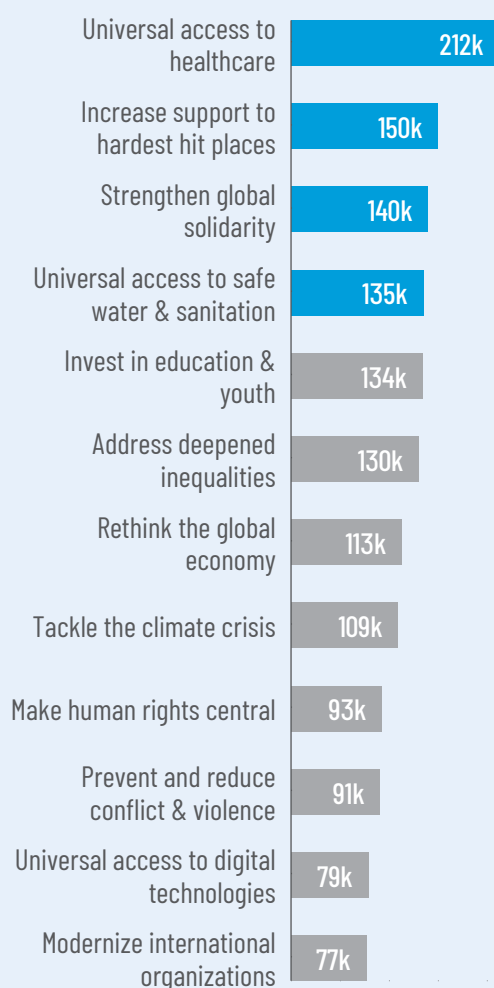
Universal access to healthcare
212k

Increase support to hardest hit places
150k

Strengthen global solidarity
140k

Universal access to safe water & sanitation
135k

Invest in education & youth
134k

Address deepened inequalities
130k

Rethink the global economy
113k

Tackle the climate crisis
109k

Make human rights central
93k

Prevent and reduce conflict & violence
91k

Universal access to digital technologies
79k

Modernize international organizations
77k